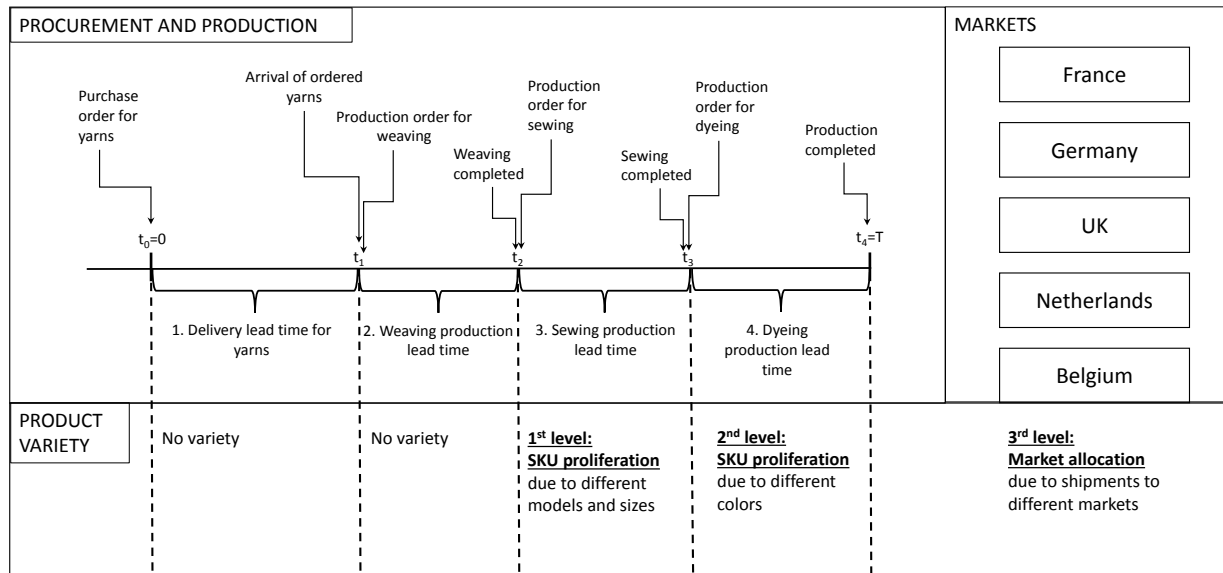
PROCUREMENT AND PRODUCTION

MARKETS

France

Germany

UK

Netherlands

Belgium

Purchase order for yarns

Arrival of ordered yarns

Production order for weaving

Weaving completed

Production order for sewing

Sewing completed

Production order for dyeing

Production completed

$t_0$=0

$t_1$

$t_2$

$t_3$

$t_4$=T

1. Delivery lead time for yarns

2. Weaving production lead time

3. Sewing production lead time

4. Dyeing production lead time

PRODUCT VARIETY

No variety

No variety

1st level: SKU proliferation due to different models and sizes

2nd level: SKU proliferation due to different colors

3rd level: Market allocation due to shipments to different markets